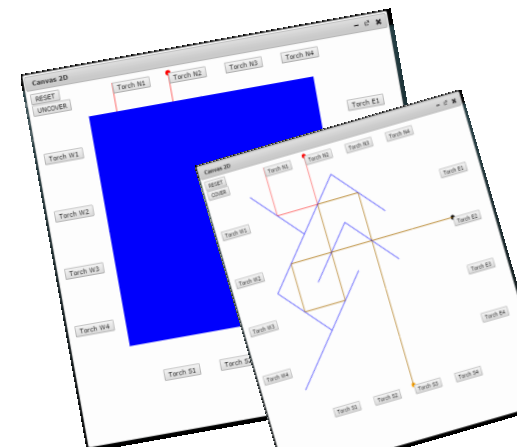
Canvas 2D
RESET
UNCOVER
Torch N1
Torch N2
Torch N3
Torch N4
Torch E1
Torch W1
Torch W2
Torch W3
Torch W4
Torch S1
Torch S2

Canvas 2D
RESET
COVER
Torch N1
Torch N2
Torch N3
Torch N4
Torch E1
Torch E2
Torch E3
Torch E4
Torch W1
Torch W2
Torch W3
Torch W4
Torch S1
Torch S2
Torch S3
Torch S4